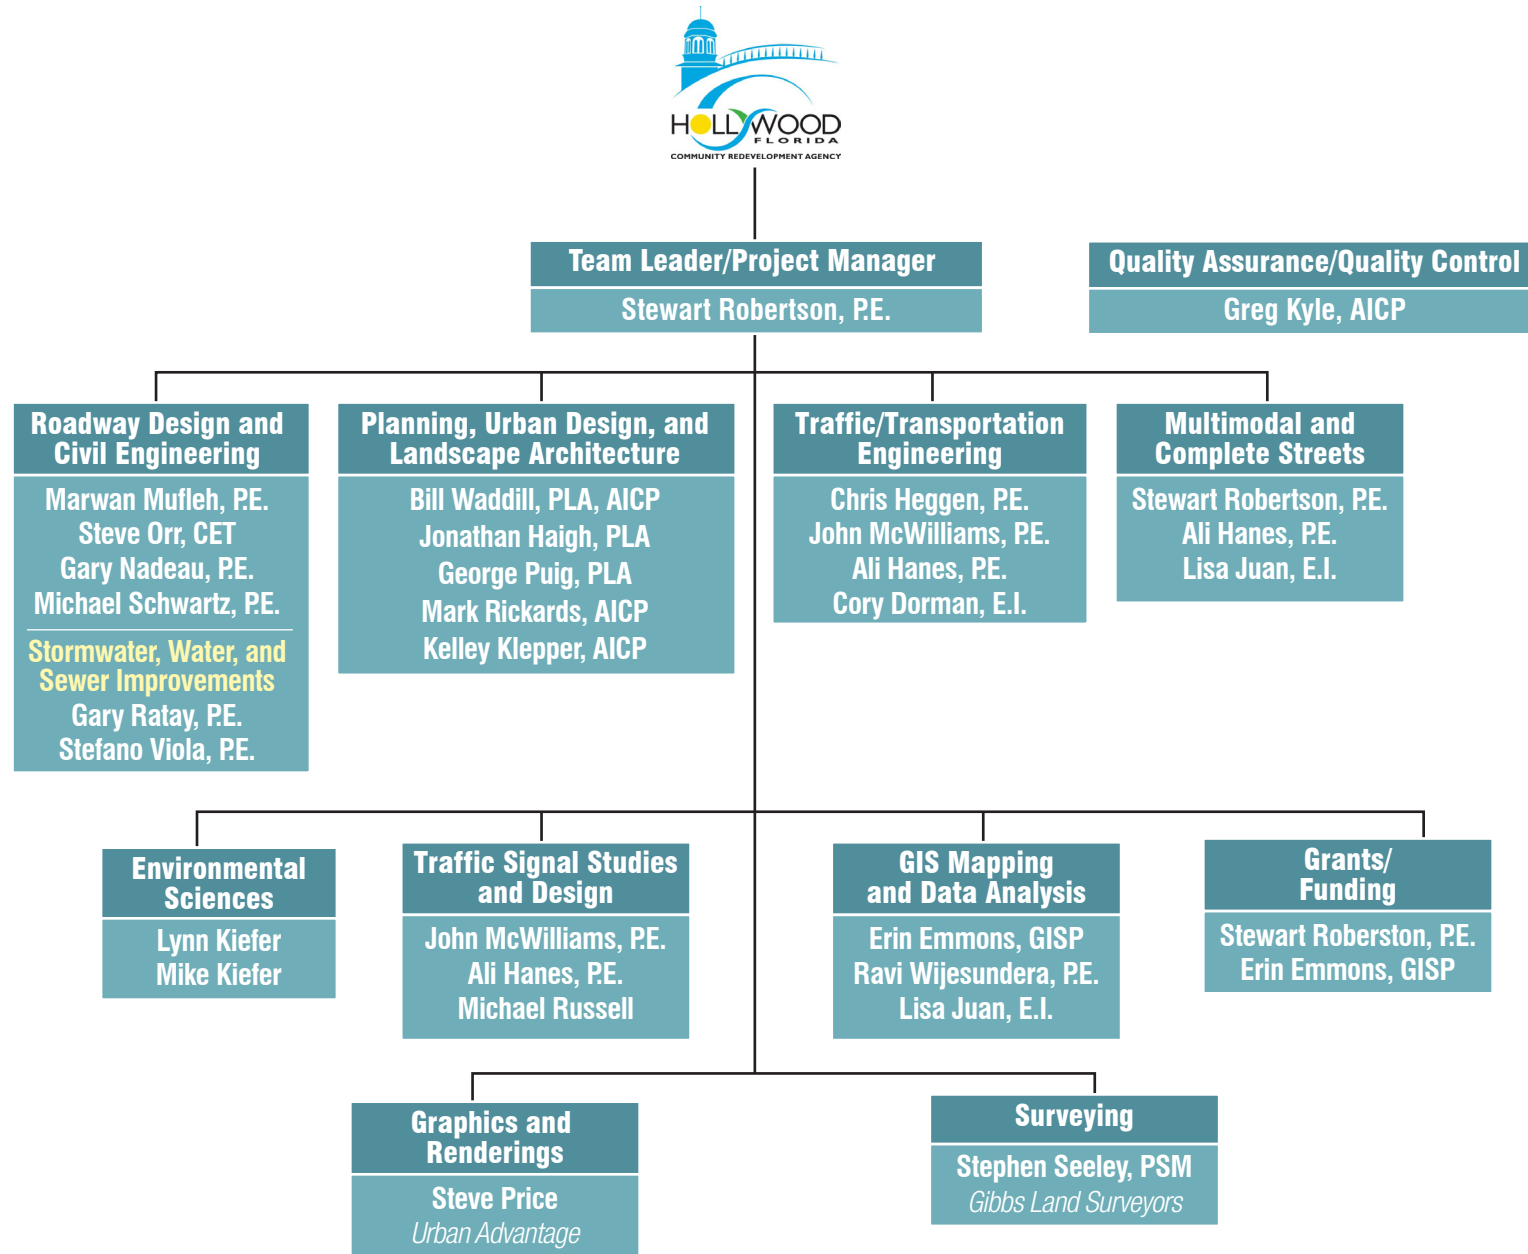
HOLLYWOOD
FLORIDA
COMMUNITY REDEVELOPMENT AGENCY

Team Leader/Project Manager
Stewart Robertson, P.E.

Quality Assurance/Quality Control
Greg Kyle, AICP

Roadway Design and Civil Engineering
Marwan Mufleh, P.E.
Steve Orr, CET
Gary Nadeau, P.E.
Michael Schwartz, P.E.
Stormwater, Water, and Sewer Improvements
Gary Ratay, P.E.
Stefano Viola, P.E.

Planning, Urban Design, and Landscape Architecture
Bill Waddill, PLA, AICP
Jonathan Haigh, PLA
George Puig, PLA
Mark Rickards, AICP
Kelley Klepper, AICP

Traffic/Transportation Engineering
Chris Heggen, P.E.
John McWilliams, P.E.
Ali Hanes, P.E.
Cory Dorman, E.I.

Multimodal and Complete Streets
Stewart Robertson, P.E.
Ali Hanes, P.E.
Lisa Juan, E.I.

Environmental Sciences
Lynn Kiefer
Mike Kiefer

Traffic Signal Studies and Design
John McWilliams, P.E.
Ali Hanes, P.E.
Michael Russell

GIS Mapping and Data Analysis
Erin Emmons, GISP
Ravi Wijesundera, P.E.
Lisa Juan, E.I.

Grants/ Funding
Stewart Roberston, P.E.
Erin Emmons, GISP

Graphics and Renderings
Steve Price
Urban Advantage

Surveying
Stephen Seeley, PSM
Gibbs Land Surveyors